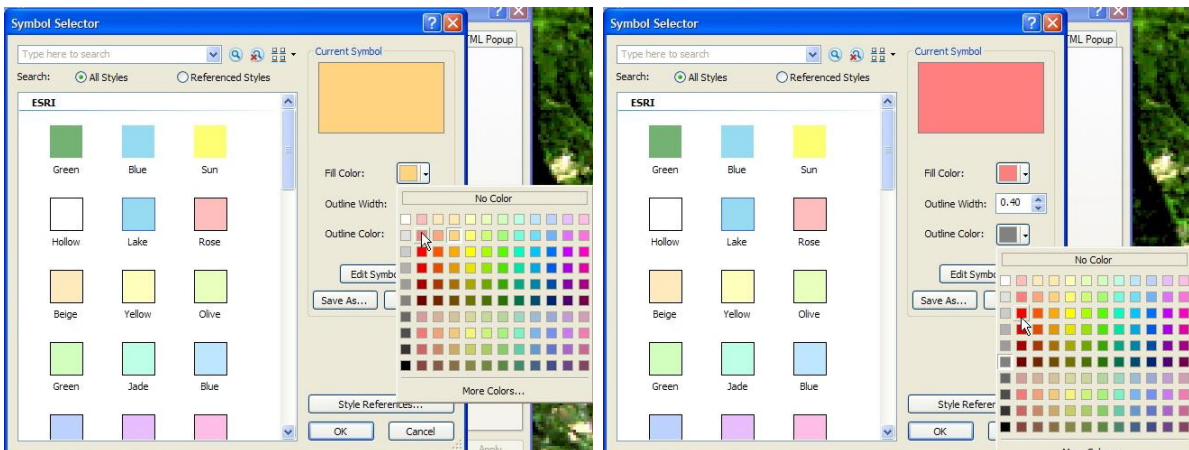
Symbol Selector

TML Popup

Type here to search

Search: All Styles Referenced Styles

ESRI

Green Blue Sun

Hollow Lake Rose

Beige Yellow Olive

Green Jade Blue

Current Symbol

Fill Color:

Outline Width:

Outline Color:

No Color

Edit Symbo

Save As...

More Colors...

Style References...

OK Cancel

Apply

Symbol Selector

TML Popup

Type here to search

Search: All Styles Referenced Styles

ESRI

Green Blue Sun

Hollow Lake Rose

Beige Yellow Olive

Green Jade Blue

Current Symbol

Fill Color:

Outline Width: 0.40

Outline Color:

No Color

Edit Symbo

Save As...

Style Refer

OK